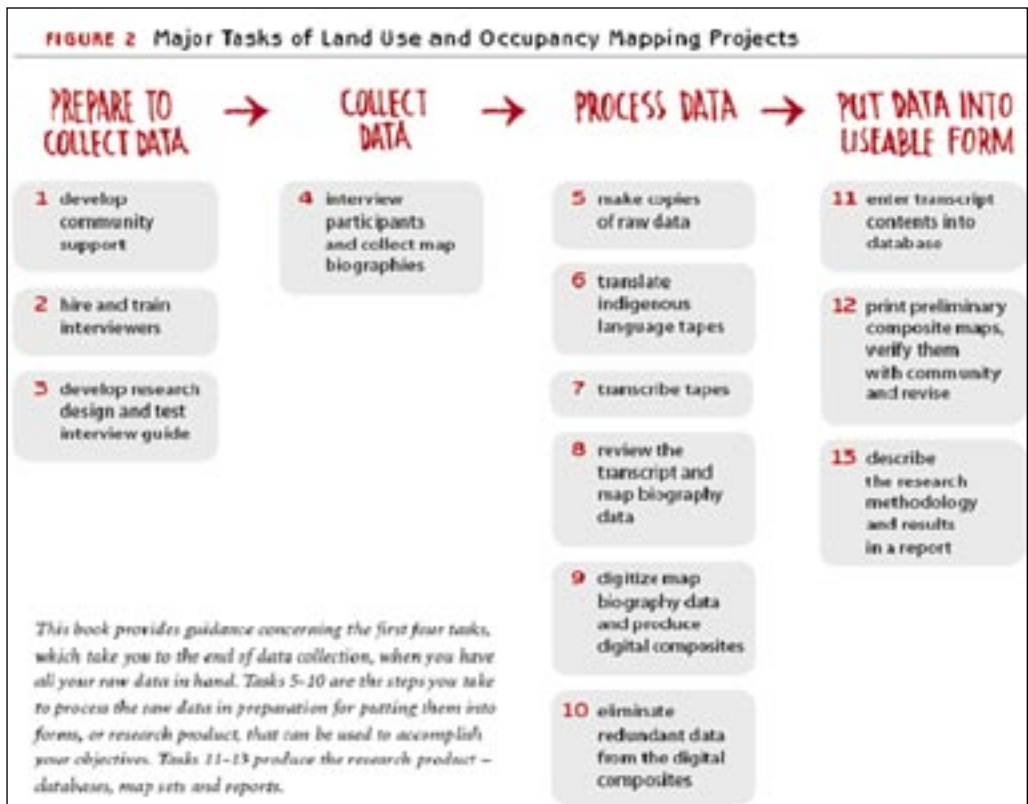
FIGURE 2 Major Tasks of Land Use and Occupancy Mapping Projects

PREPARE TO COLLECT DATA → COLLECT DATA → PROCESS DATA → PUT DATA INTO USEABLE FORM

1 develop community support

2 hire and train interviewers

3 develop research design and test interview guide

4 interview participants and collect map biographies

5 make copies of raw data

6 translate indigenous language tapes

7 transcribe tapes

8 review the transcript and map biography data

9 digitize map biography data and produce digital composites

10 eliminate redundant data from the digital composites

11 enter transcript contents into database

12 print preliminary composite maps, verify them with community and revise

13 describe the research methodology and results in a report

This book provides guidance concerning the first four tasks, which take you to the end of data collection, when you have all your raw data in hand. Tasks 5-10 are the steps you take to process the raw data in preparation for putting them into forms, or research product, that can be used to accomplish your objectives. Tasks 11-13 produce the research product – databases, map sets and reports.